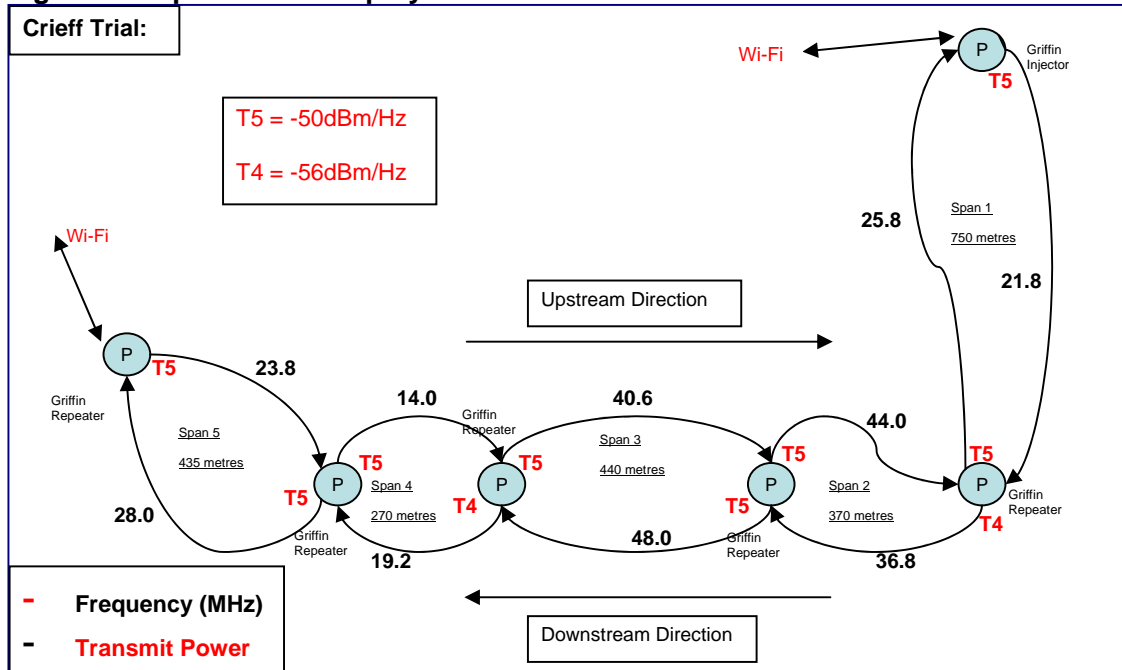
Crieff Trial:

T5 = -50dBm/Hz

T4 = -56dBm/Hz

Wi-Fi

P

Griffin Injector

T5

25.8

Span 1

750 metres

21.8

Wi-Fi

Upstream Direction

P

T5

23.8

Griffin Repeater

14.0

Griffin Repeater

40.6

44.0

Span 5

435 metres

Span 3

440 metres

T5

T5

T5

T5

T5

P

Span 4

270 metres

P

P

Span 2

370 metres

P

Griffin Repeater

28.0

T4

T5

370 metres

T4

Griffin Repeater

48.0

Griffin Repeater

19.2

36.8

- Frequency (MHz)

- Transmit Power

Downstream Direction